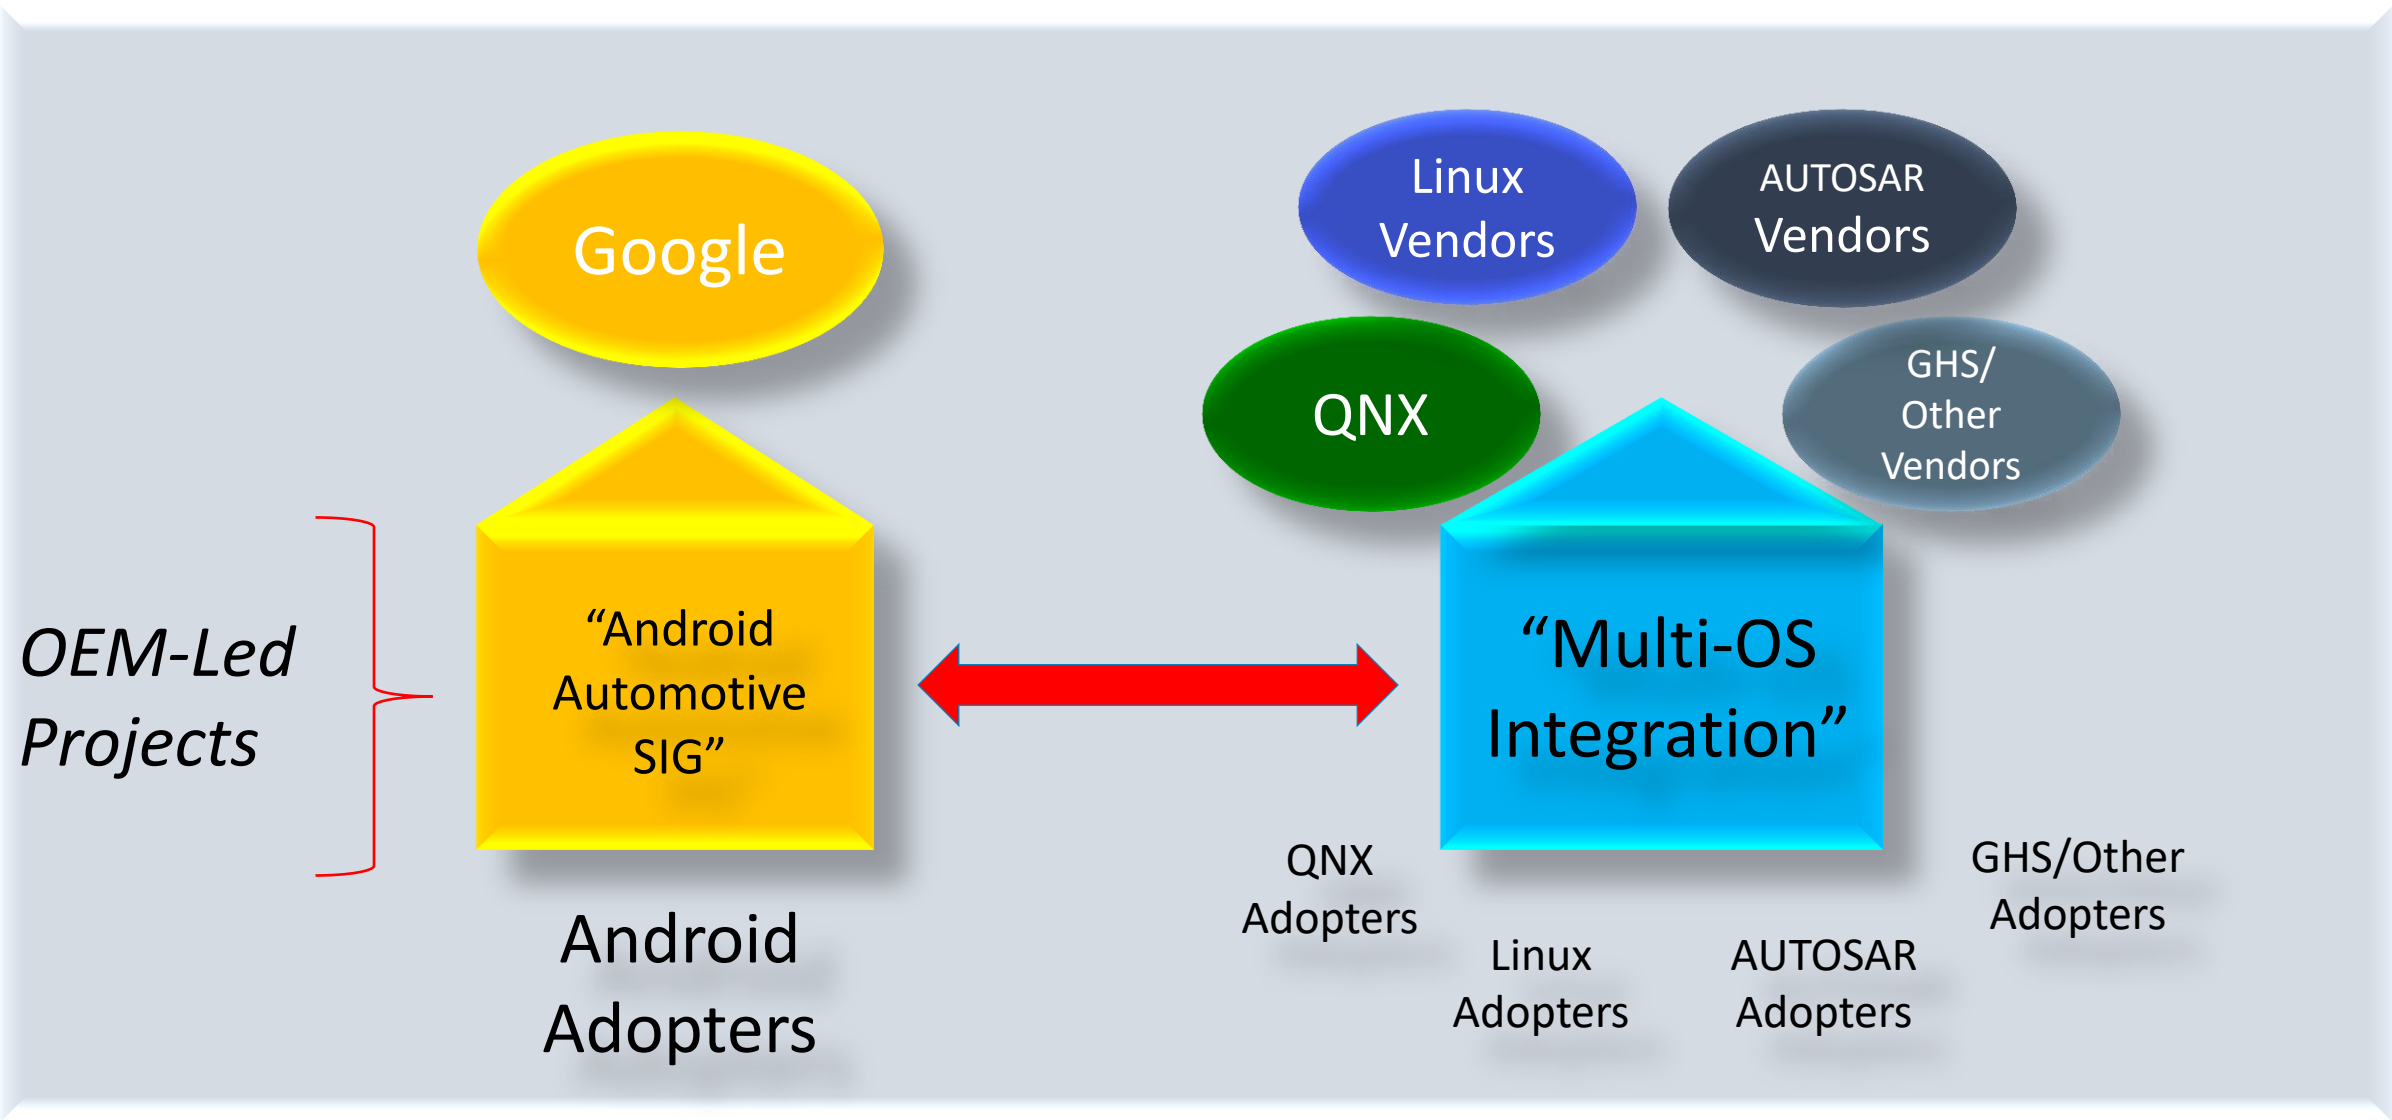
Google

Linux Vendors

AUTOSAR Vendors

QNX

GHS/ Other Vendors

OEM-Led Projects

"Android Automotive SIG"

"Multi-OS Integration"

Android Adopters

QNX Adopters

Linux Adopters

AUTOSAR Adopters

GHS/Other Adopters